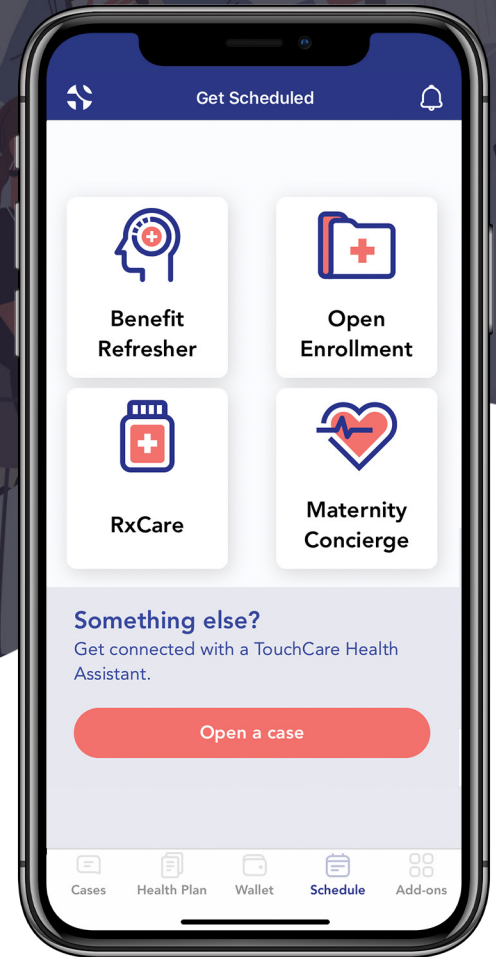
Get Scheduled

Benefit Refresher

Open Enrollment

RxCare

Maternity Concierge

Something else?
Get connected with a TouchCare Health Assistant.

Open a case

Cases
Health Plan
Wallet
Schedule
Add-ons